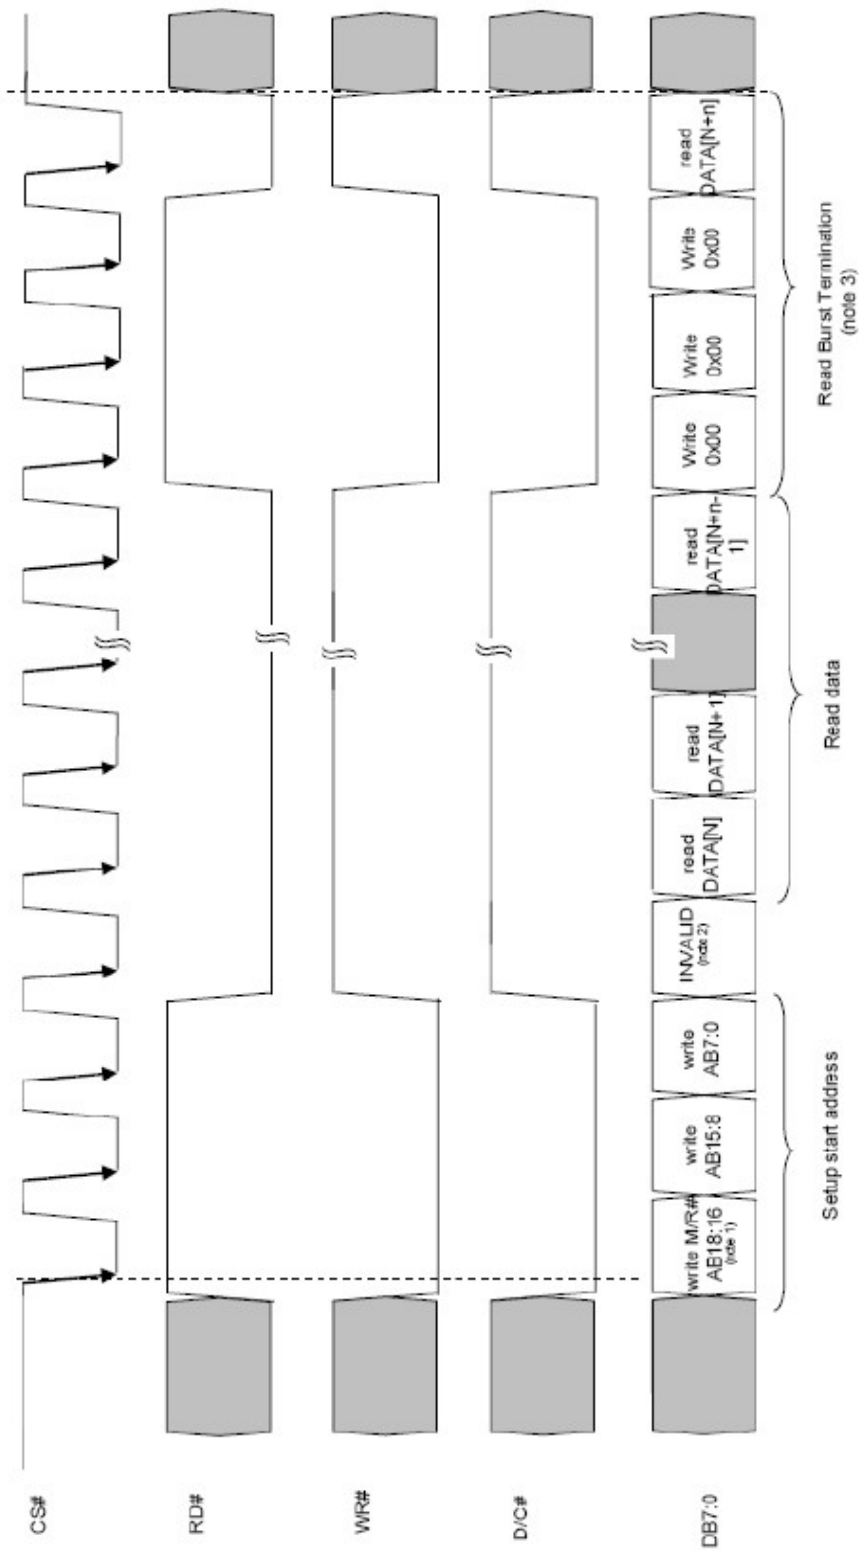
CS#

RD#

WR#

D/C#

DB7:0

write M/R# AB18:16 (note 1)

write AB15:8

write AB7:0

INVALID (note 2)

read DATA[N]

read DATA[N+1]

read DATA[N+n-1]

Write 0x00

Write 0x00

Write 0x00

read DATA[N+n]

Setup start address

Read data

Read Burst Termination (note 3)